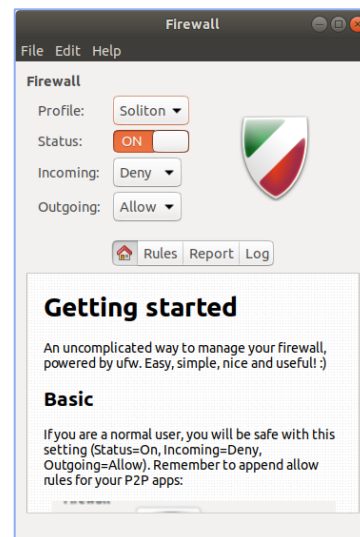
Firewall

File Edit Help

Firewall

Profile: Soliton

Status: ON

Incoming: Deny

Outgoing: Allow

Rules Report Log

Getting started

An uncomplicated way to manage your firewall, powered by ufw. Easy, simple, nice and useful! :)

Basic

If you are a normal user, you will be safe with this setting (Status=On, Incoming=Deny, Outgoing=Allow). Remember to append allow rules for your P2P apps:

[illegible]